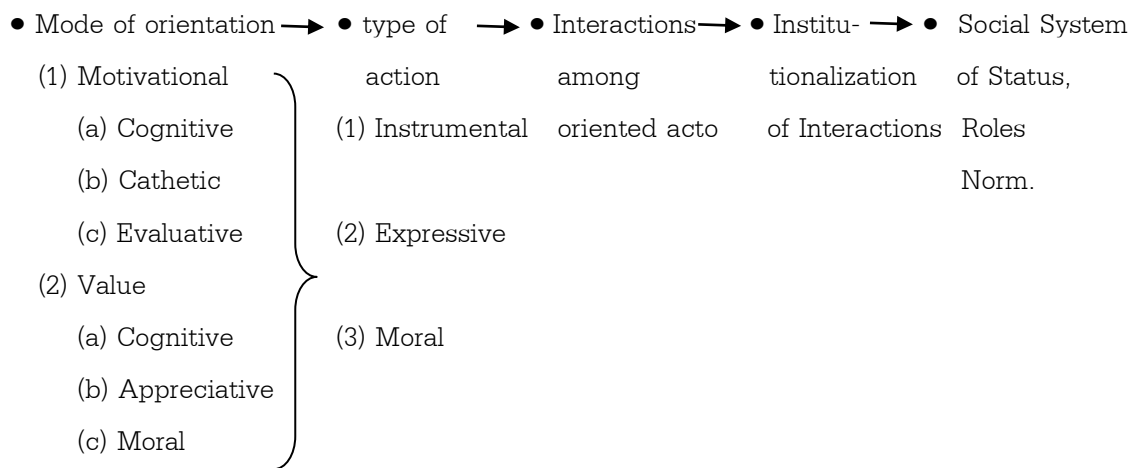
• Mode of orientation → • type of action → • Interactions among oriented acto → • Institutionalization of Interactions → • Social System of Status, Roles Norm.

(1) Motivational
(a) Cognitive
(b) Cathetic
(c) Evaluative
(2) Value
(a) Cognitive
(b) Appreciative
(c) Moral

(1) Instrumental
(2) Expressive
(3) Moral